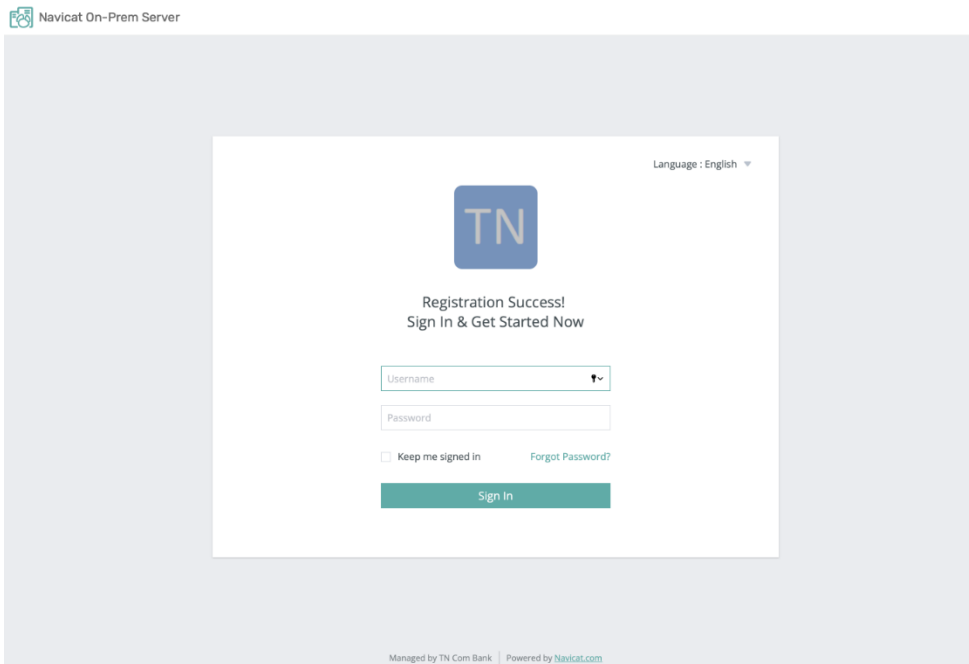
Navicat On-Prem Server

Language : English

TN

Registration Success!
Sign In & Get Started Now

Username

Password

Keep me signed in

Forgot Password?

Sign In

Managed by TN Com Bank | Powered by Navicat.com